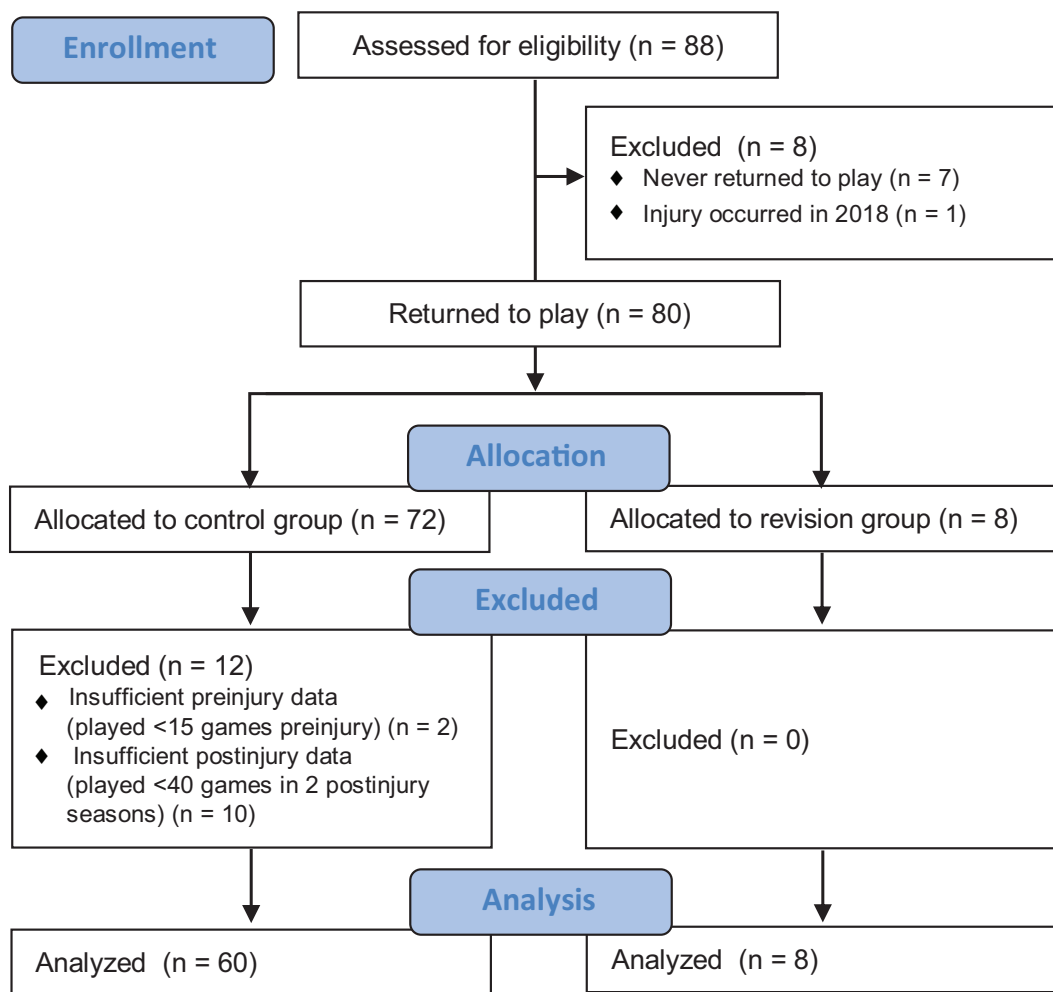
Enrollment

Assessed for eligibility (n = 88)

Excluded (n = 8)
♦ Never returned to play (n = 7)
♦ Injury occurred in 2018 (n = 1)

Returned to play (n = 80)

Allocation

Allocated to control group (n = 72)

Allocated to revision group (n = 8)

Excluded

Excluded (n = 12)
♦ Insufficient preinjury data (played <15 games preinjury) (n = 2)
♦ Insufficient postinjury data (played <40 games in 2 postinjury seasons) (n = 10)

Excluded (n = 0)

Analysis

Analyzed (n = 60)

Analyzed (n = 8)